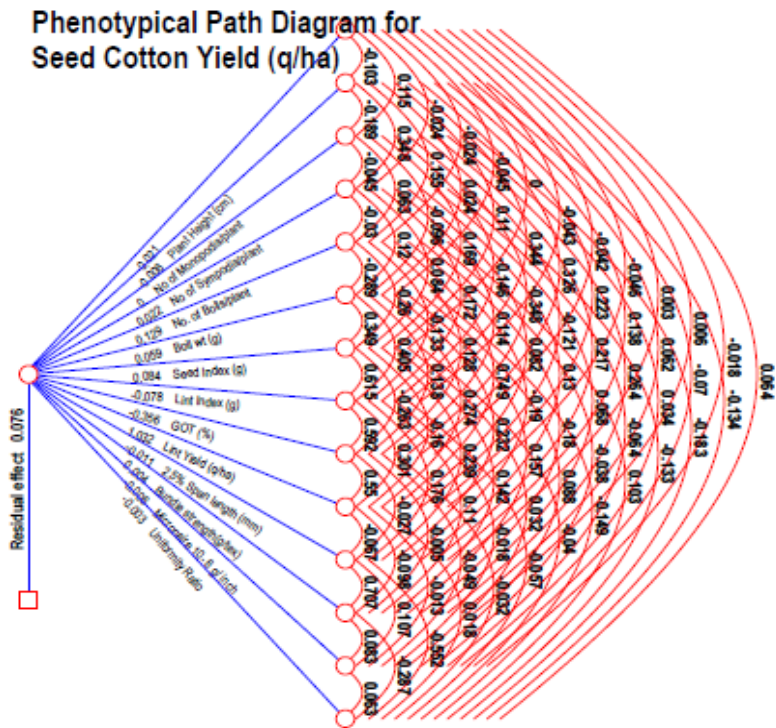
Phenotypical Path Diagram for Seed Cotton Yield (q/ha)

-0.01 Plant Height (cm)
-0.039 No. of Monopodia/plant
0 No. of Sympodia/plant
0.022 No. of Bolls/plant
0.129 Boll wt (g)
0.059 Seed Index (g)
0.084 Lint Index (g)
-0.078 GOT (%)
-0.356 Lint Yield (q/ha)
1.032 2.5% Span length (mm)
-0.011 Bundle strength (g/tex)
-0.004 Micronaire (10^-6 g/ inch)
-0.006 Uniformity Ratio
-0.003

Residual effect 0.076

-0.103 0.115 -0.024 -0.024 -0.045 0 -0.043 -0.042 -0.046 0.003 0.006 -0.018 0.064
-0.189 0.346 0.155 0.024 0.11 0.344 0.326 0.223 0.138 0.062 -0.07 -0.134
-0.045 0.063 -0.066 0.169 -0.146 -0.346 -0.121 0.217 0.264 0.034 -0.183
-0.03 0.12 0.084 0.172 0.114 0.062 0.13 0.085 -0.064 -0.133
-0.289 0.26 0.133 0.128 0.149 -0.19 -0.18 -0.038 0.103
0.349 0.465 0.138 0.274 0.232 0.157 0.088 -0.149
0.615 -0.263 -0.16 0.239 0.142 0.032 -0.04
0.592 0.301 0.176 0.11 -0.018 -0.057
0.55 -0.027 -0.005 -0.049 -0.032
-0.067 -0.096 -0.013 0.018
0.707 0.107 -0.552
0.063 0.287
0.063